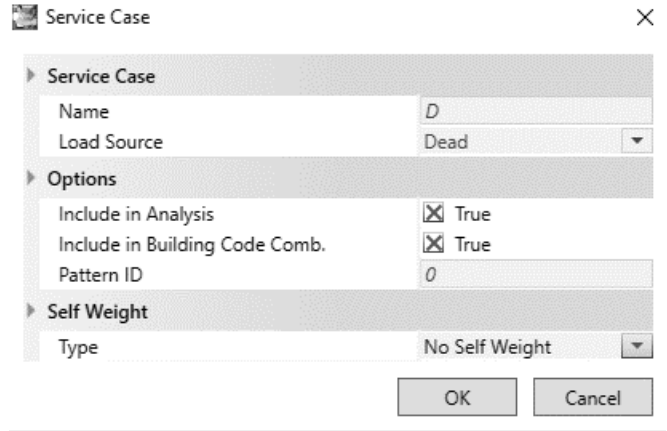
Service Case

Service Case

| | |
|---|---|
| Name | D |
| Load Source | Dead |

Options

| | |
|---|---|
| Include in Analysis | True |
| Include in Building Code Comb. | True |
| Pattern ID | 0 |

Self Weight

| | |
|---|---|
| Type | No Self Weight |

OK Cancel